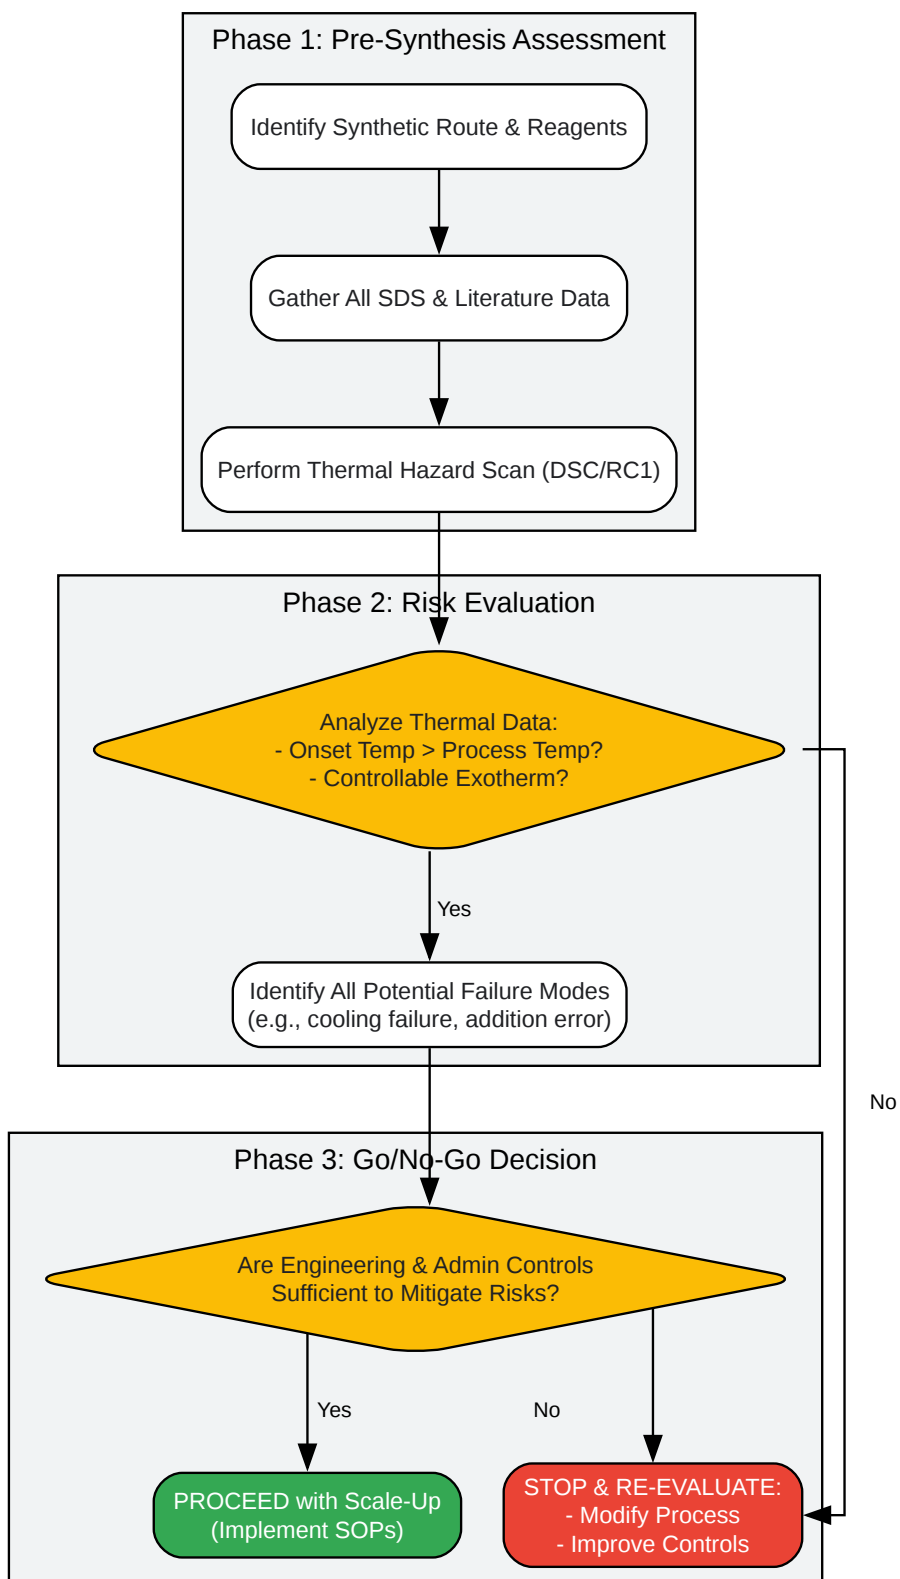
Phase 1: Pre-Synthesis Assessment

Identify Synthetic Route & Reagents

Gather All SDS & Literature Data

Perform Thermal Hazard Scan (DSC/RC1)

Phase 2: Risk Evaluation

Analyze Thermal Data:
- Onset Temp > Process Temp?
- Controllable Exotherm?

Yes

Identify All Potential Failure Modes
(e.g., cooling failure, addition error)

No

Phase 3: Go/No-Go Decision

Are Engineering & Admin Controls
Sufficient to Mitigate Risks?

Yes

No

PROCEED with Scale-Up
(Implement SOPs)

STOP & RE-EVALUATE:
- Modify Process
- Improve Controls